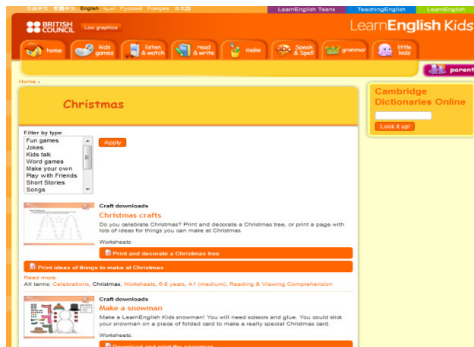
English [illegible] Русский Français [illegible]
LearnEnglish Teens TeachingEnglish LearnEnglish

BRITISH COUNCIL Low graphics

LearnEnglish Kids

home kids games listen & watch read & write make Speak & Spell grammar little kids

parents

Home »

Christmas

Filter by type
Fun games
Jokes
Kids talk
Word games
Make your own
Play with Friends
Short Stories
Songs

Apply

Cambridge Dictionaries Online

Look it up!

Craft downloads

Christmas crafts

Do you celebrate Christmas? Print and decorate a Christmas tree, or print a page with lots of ideas for things you can make at Christmas.

Worksheets:

Print and decorate a Christmas tree

Print ideas of things to make at Christmas

Read more
All terms: Celebrations, Christmas, Worksheets, 6-8 years, A1 (medium), Reading & Viewing Comprehension

Craft downloads

Make a snowman

Make a LearnEnglish Kids snowman! You will need scissors and glue. You could stick your snowman on a piece of folded card to make a really special Christmas card.

Worksheets:

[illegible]